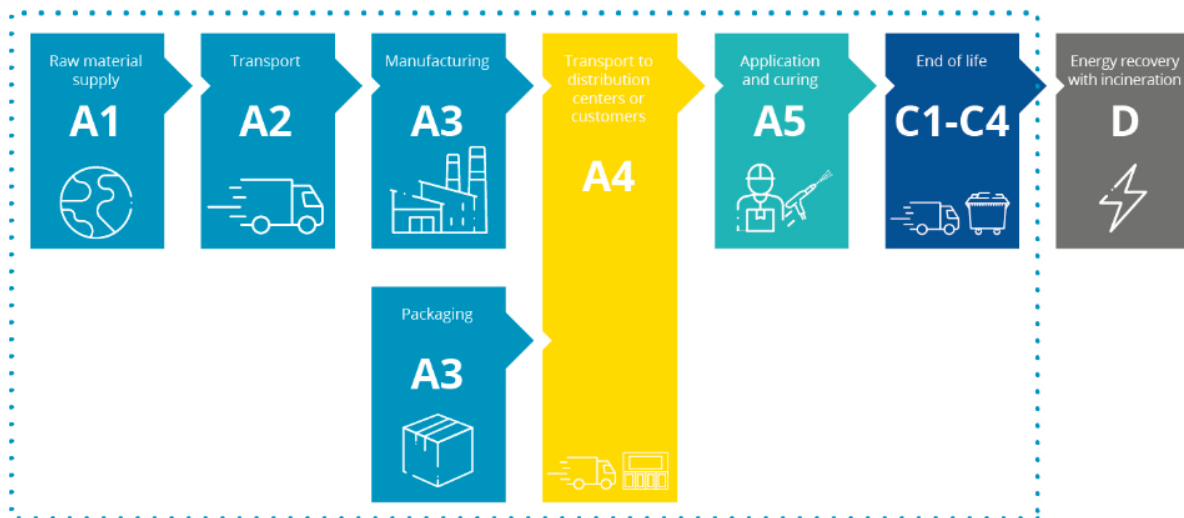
Raw material supply
A1

Transport
A2

Manufacturing
A3

Transport to distribution centers or customers
A4

Application and curing
A5

End of life
C1-C4

Energy recovery with incineration
D

Packaging
A3